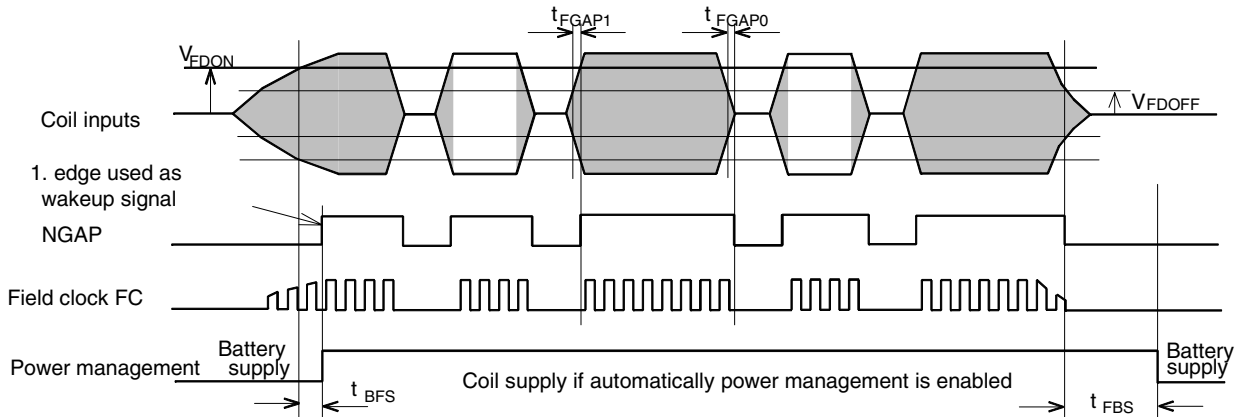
$t_{FGAP1}$

$t_{FGAP0}$

$V_{FDON}$

Coil inputs

$V_{FDOFF}$

1. edge used as wakeup signal

NGAP

Field clock FC

Power management

Battery supply

$t_{BFS}$

Coil supply if automatically power management is enabled

$t_{FBS}$

Battery supply